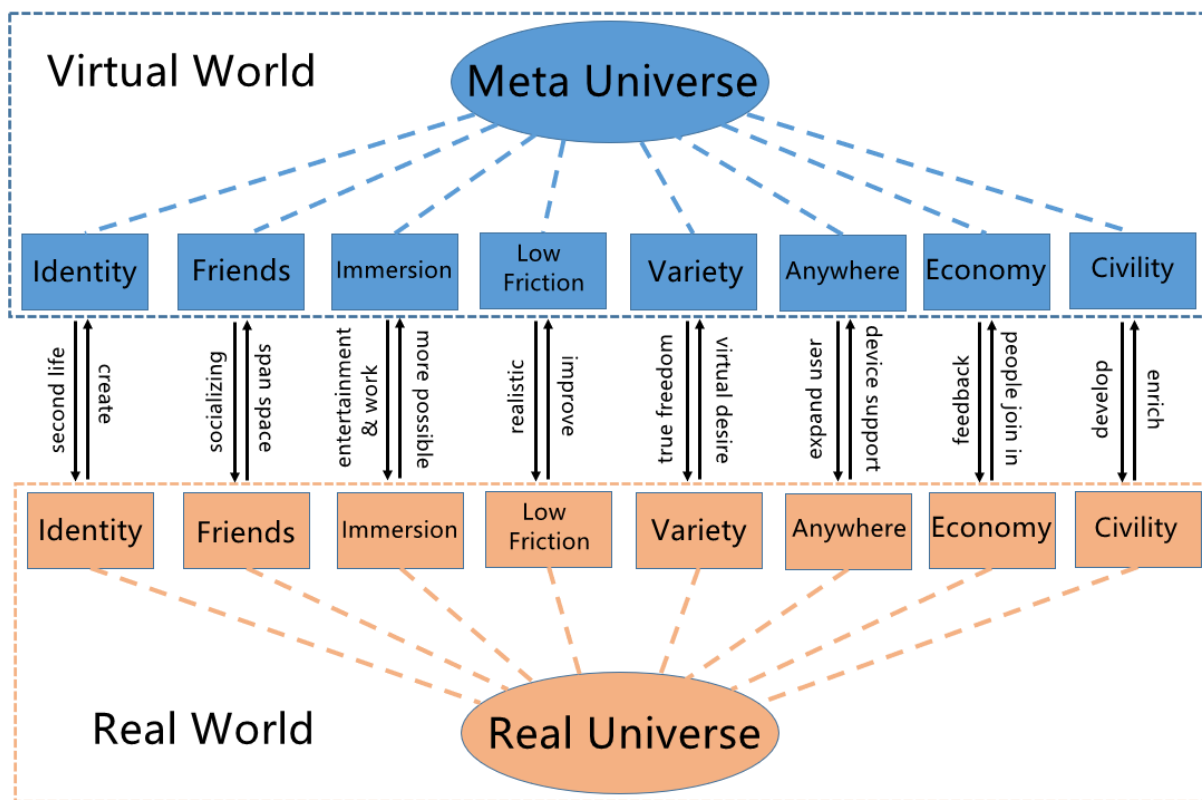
Virtual World

Meta Universe

Identity
Friends
Immersion
Low Friction
Variety
Anywhere
Economy
Civility

second life
create
socializing
span space
entertainment & work
more possible
realistic
improve
true freedom
virtual desire
expand user
device support
feedback
people join in
develop
enrich

Identity
Friends
Immersion
Low Friction
Variety
Anywhere
Economy
Civility

Real World

Real Universe